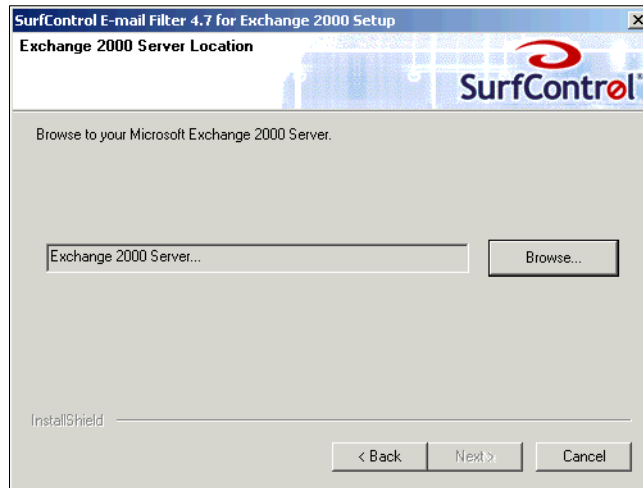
SurfControl E-mail Filter 4.7 for Exchange 2000 Setup
×
Exchange 2000 Server Location
SurfControl

Browse to your Microsoft Exchange 2000 Server.

Exchange 2000 Server...
Browse...

InstallShield
< Back
Next >
Cancel